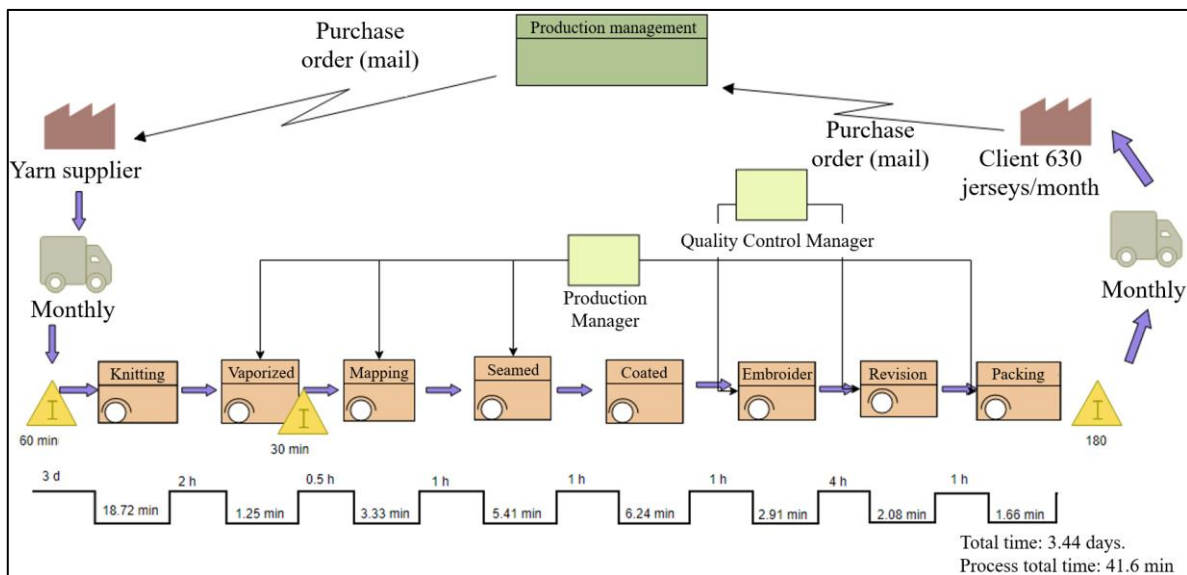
Purchase order (mail)

Production management

Yarn supplier

Purchase order (mail)

Client 630 jerseys/month

Quality Control Manager

Monthly

Production Manager

Monthly

Knitting

Vaporized

Mapping

Seamed

Coated

Embroider

Revision

Packing

I

60 min

I

30 min

I

180

3 d

18.72 min

2 h

1.25 min

0.5 h

3.33 min

1 h

5.41 min

1 h

6.24 min

1 h

2.91 min

4 h

2.08 min

1 h

1.66 min

Total time: 3.44 days.
Process total time: 41.6 min